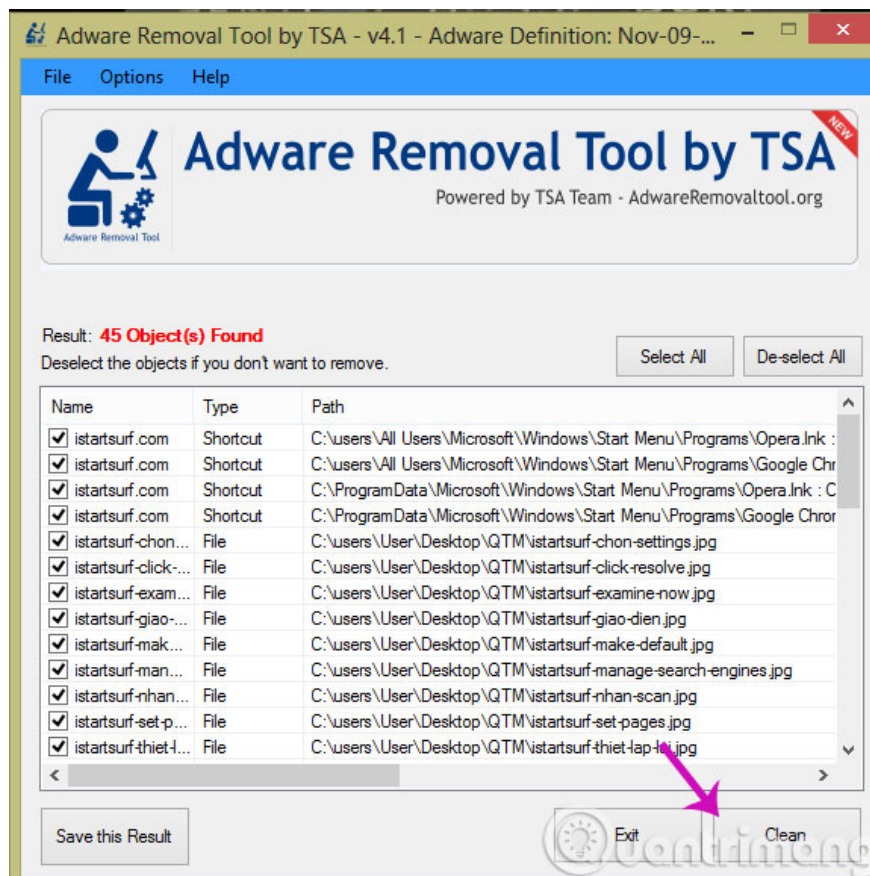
Adware Removal Tool by TSA - v4.1 - Adware Definition: Nov-09-...

File Options Help

Adware Removal Tool

Adware Removal Tool by TSA

NEW

Powered by TSA Team - AdwareRemovaltool.org

Result: 45 Object(s) Found

Deselect the objects if you don't want to remove.

Select All

De-select All

| Name | Type | Path |
|---|---|---|
| istartsurf.com | Shortcut | C:\users\All Users\Microsoft\Windows\Start Menu\Programs\Opera.lnk : |
| istartsurf.com | Shortcut | C:\users\All Users\Microsoft\Windows\Start Menu\Programs\Google Chr |
| istartsurf.com | Shortcut | C:\ProgramData\Microsoft\Windows\Start Menu\Programs\Opera.lnk : C |
| istartsurf.com | Shortcut | C:\ProgramData\Microsoft\Windows\Start Menu\Programs\Google Chron |
| istartsurf-chon... | File | C:\users\User\Desktop\QTM\istartsurf-chon-settings.jpg |
| istartsurf-click-... | File | C:\users\User\Desktop\QTM\istartsurf-click-resolve.jpg |
| istartsurf-exam... | File | C:\users\User\Desktop\QTM\istartsurf-examine-now.jpg |
| istartsurf-giao-... | File | C:\users\User\Desktop\QTM\istartsurf-giao-dien.jpg |
| istartsurf-mak... | File | C:\users\User\Desktop\QTM\istartsurf-make-default.jpg |
| istartsurf-man... | File | C:\users\User\Desktop\QTM\istartsurf-manage-search-engines.jpg |
| istartsurf-nhan... | File | C:\users\User\Desktop\QTM\istartsurf-nhan-scan.jpg |
| istartsurf-set-p... | File | C:\users\User\Desktop\QTM\istartsurf-set-pages.jpg |
| istartsurf-thiet-l... | File | C:\users\User\Desktop\QTM\istartsurf-thiet-lap-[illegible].jpg |

Save this Result

Exit

Clean

Quantrimang